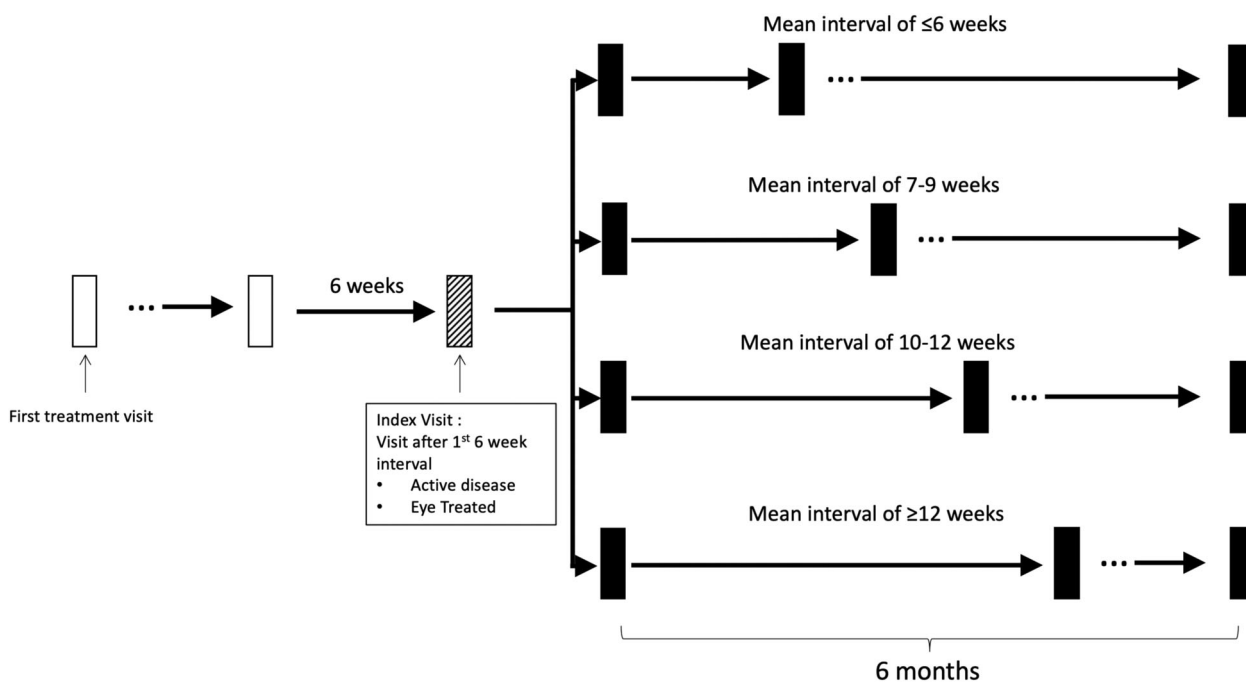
Mean interval of ≤6 weeks

Mean interval of 7-9 weeks

6 weeks

Mean interval of 10-12 weeks

First treatment visit

Index Visit :
Visit after 1$^{st}$ 6 week interval
• Active disease
• Eye Treated

Mean interval of ≥12 weeks

6 months